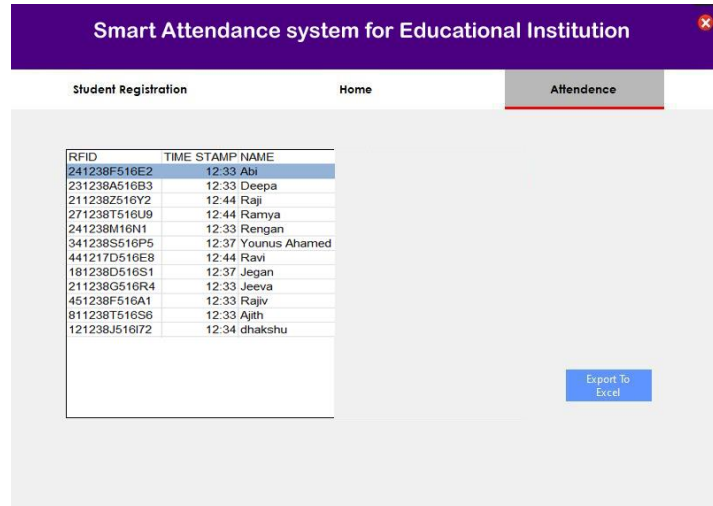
Smart Attendance system for Educational Institution

Student Registration | Home | Attendence

| RFID | TIME STAMP | NAME |
|---|---|---|
| 241238F516E2 | 12:33 | Abi |
| 231238A516B3 | 12:33 | Deepa |
| 211238Z516Y2 | 12:44 | Raji |
| 271238T516U9 | 12:44 | Ramya |
| 241238M16N1 | 12:33 | Rengan |
| 341238S516P5 | 12:37 | Younus Ahamed |
| 441217D516E8 | 12:44 | Ravi |
| 181238D516S1 | 12:37 | Jegan |
| 211238G516R4 | 12:33 | Jeeva |
| 451238F516A1 | 12:33 | Rajiv |
| 811238T516S6 | 12:33 | Ajith |
| 121238J516I72 | 12:34 | dhakshu |

Export To Excel